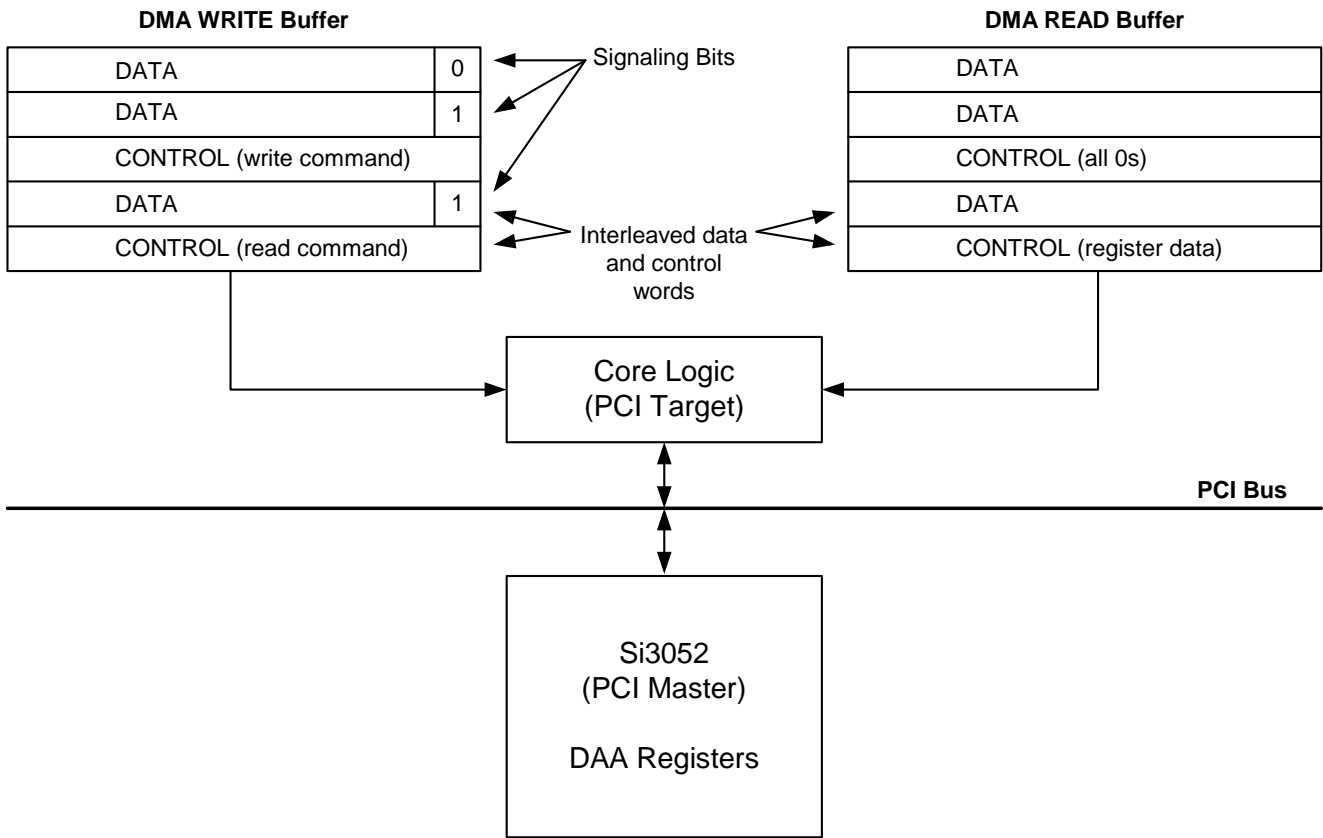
DMA WRITE Buffer

DMA READ Buffer

| DATA | 0 |
|---|---|
| DATA | 1 |
| CONTROL (write command) | |
| DATA | 1 |
| CONTROL (read command) | |

Signaling Bits

Interleaved data and control words

| DATA |
|---|
| DATA |
| CONTROL (all 0s) |
| DATA |
| CONTROL (register data) |

Core Logic (PCI Target)

PCI Bus

Si3052 (PCI Master)

DAA Registers